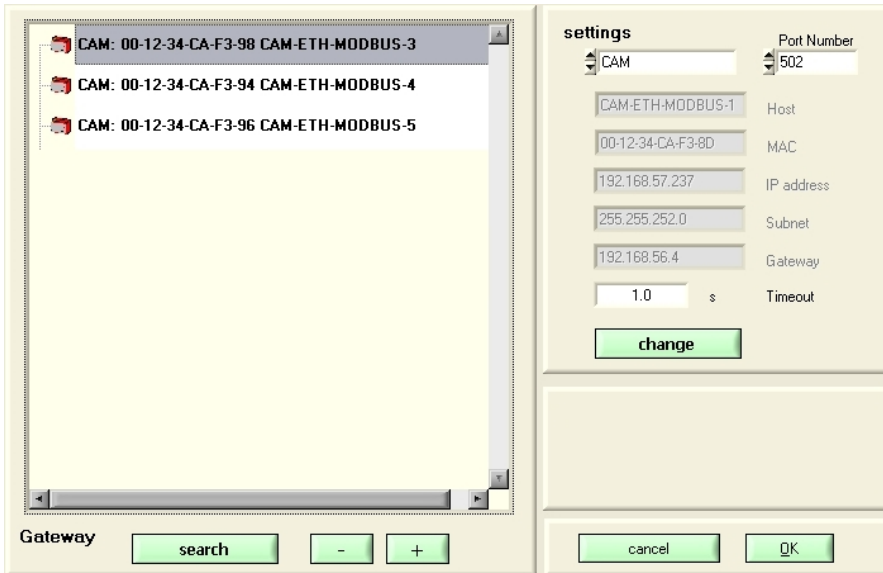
CAM: 00-12-34-CA-F3-98 CAM-ETH-MODBUS-3
CAM: 00-12-34-CA-F3-94 CAM-ETH-MODBUS-4
CAM: 00-12-34-CA-F3-96 CAM-ETH-MODBUS-5

settings
CAM
Port Number
502
CAM-ETH-MODBUS-1 Host
00-12-34-CA-F3-8D MAC
192.168.57.237 IP address
255.255.252.0 Subnet
192.168.56.4 Gateway
1.0 s Timeout
change

Gateway
search
-
+
cancel
OK